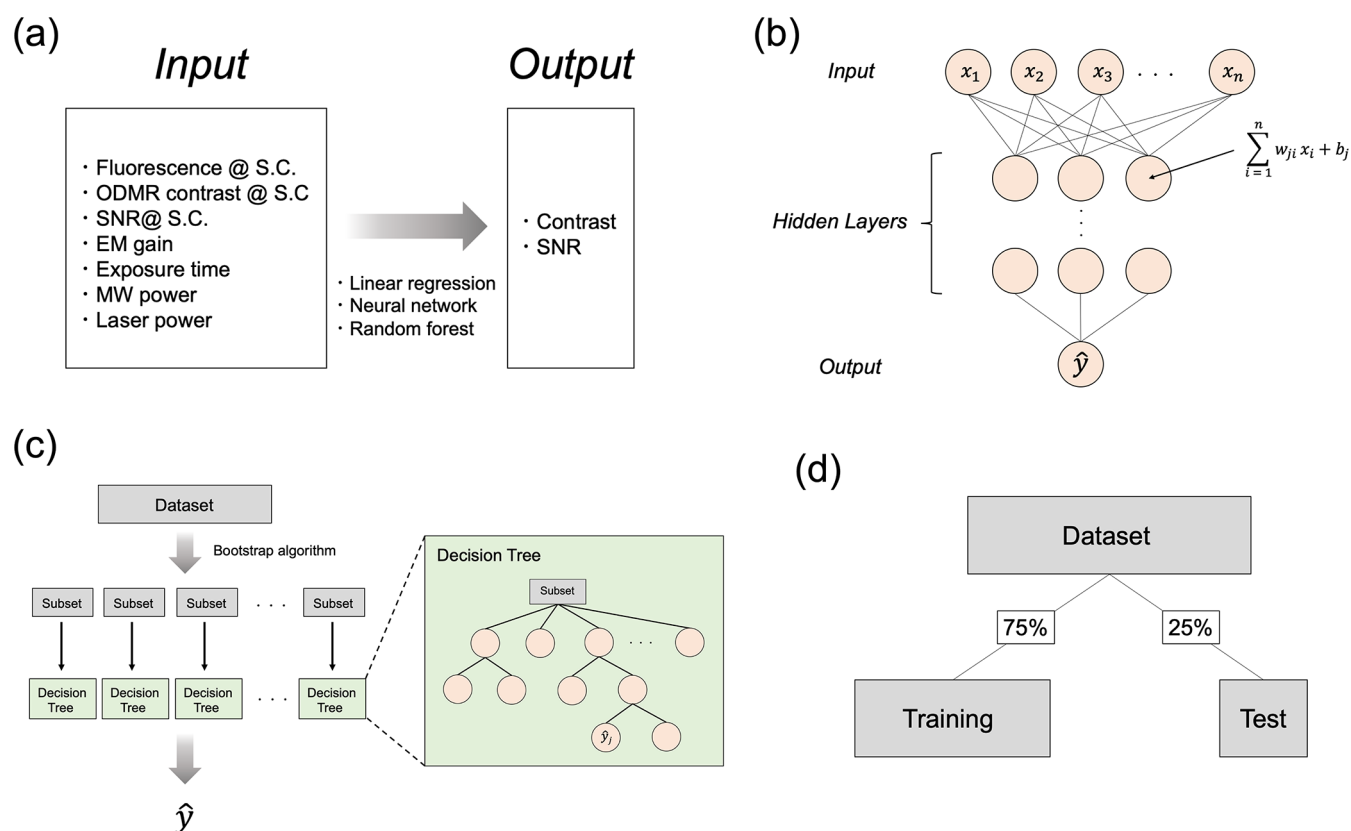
(a)

Input

・Fluorescence @ S.C.
・ODMR contrast @ S.C
・SNR@ S.C.
・EM gain
・Exposure time
・MW power
・Laser power

・Linear regression
・Neural network
・Random forest

Output

・Contrast
・SNR

(b)

Input $x_1$ $x_2$ $x_3$ . . . $x_n$

$\sum_{i=1}^{n} w_{ji} x_i + b_j$

Hidden Layers

Output $\hat{y}$

(c)

Dataset

Bootstrap algorithm

Subset Subset Subset . . . Subset

Decision Tree Decision Tree Decision Tree . . . Decision Tree

$\hat{y}$

Decision Tree

Subset

. . .

$\hat{y}_j$

(d)

Dataset

75%

25%

Training

Test